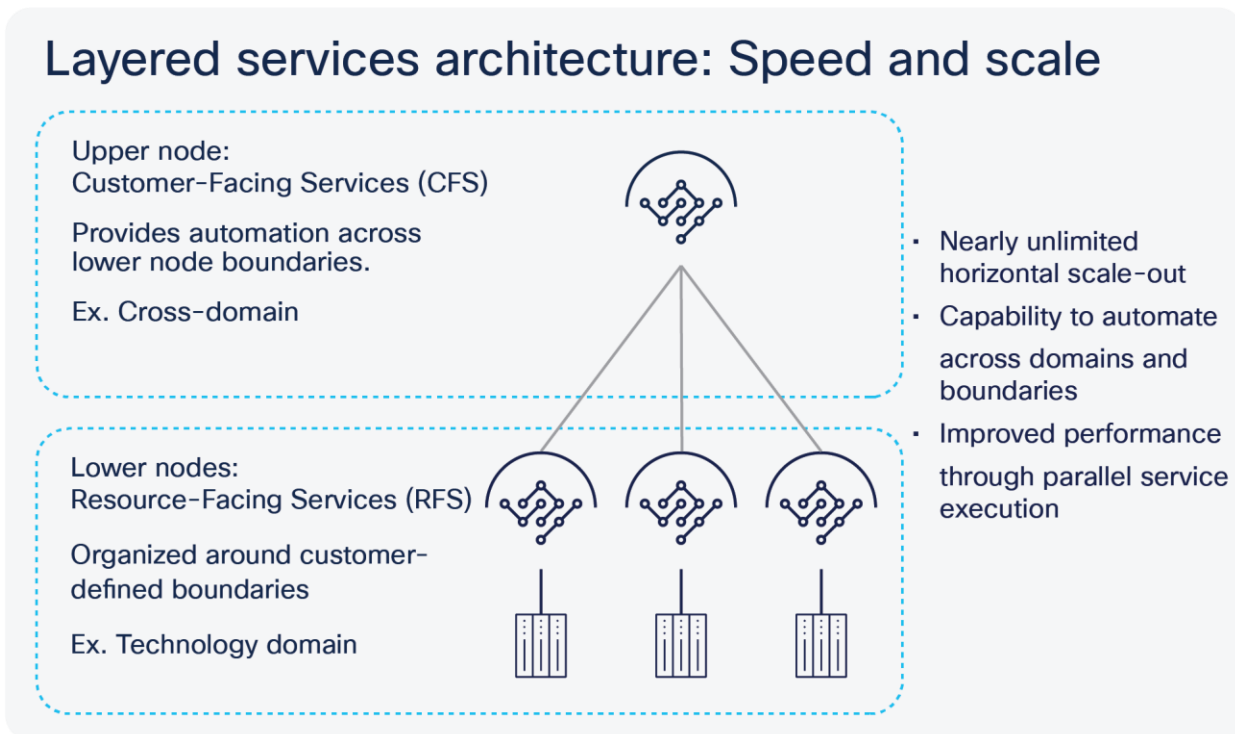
Layered services architecture: Speed and scale

Upper node:
Customer-Facing Services (CFS)

Provides automation across lower node boundaries.

Ex. Cross-domain

Lower nodes:
Resource-Facing Services (RFS)

Organized around customer-defined boundaries

Ex. Technology domain

- Nearly unlimited horizontal scale-out
- Capability to automate across domains and boundaries
- Improved performance through parallel service execution